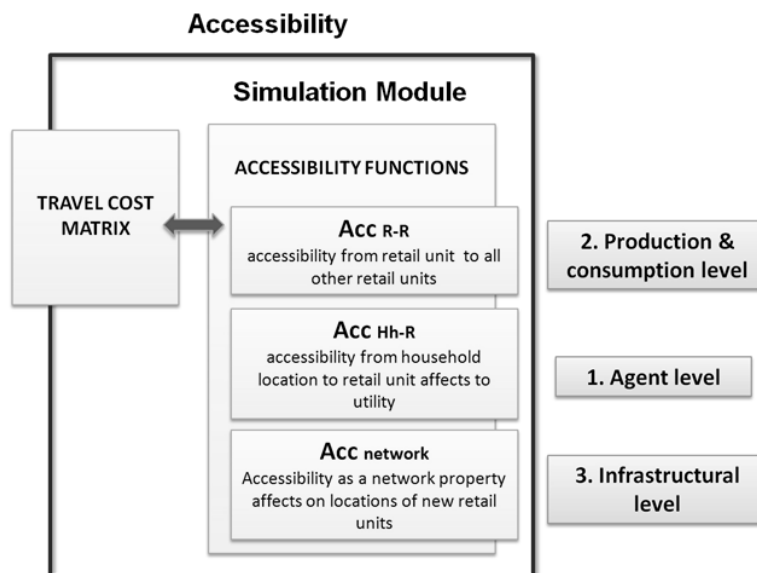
Accessibility

Simulation Module

TRAVEL COST MATRIX

ACCESSIBILITY FUNCTIONS

Acc R-R
accessibility from retail unit to all other retail units

Acc Hh-R
accessibility from household location to retail unit affects to utility

Acc network
Accessibility as a network property affects on locations of new retail units

2. Production & consumption level

1. Agent level

3. Infrastructural level